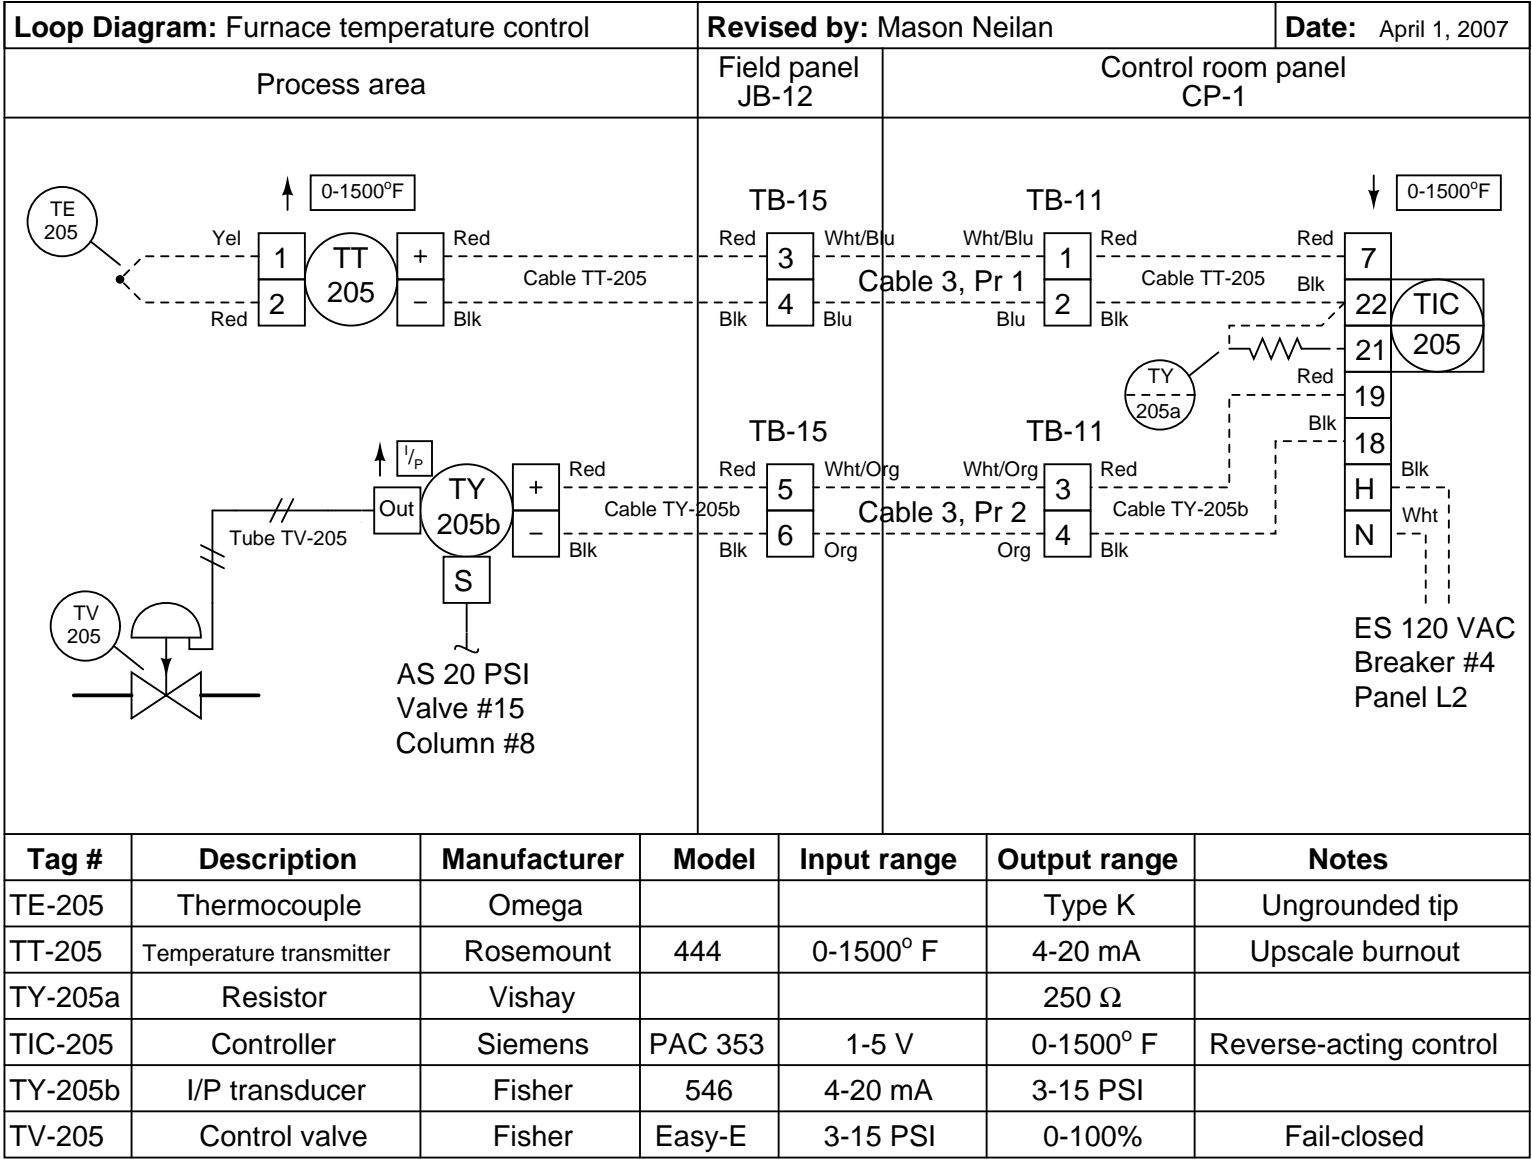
| Loop Diagram: Furnace temperature control | Revised by: Mason Neilan | Date: April 1, 2007 |
|---|---|---|

Process area

Field panel JB-12

Control room panel CP-1

TE 205

Yel
Red

1
2

TT 205

0-1500$^o$F

+
−

Red
Blk

Cable TT-205

TB-15

Red
Blk

3
4

Wht/Blu
Blu

Cable 3, Pr 1

TB-11

Wht/Blu
Blu

1
2

Red
Blk

Cable TT-205

Red
Blk

7
22
21
19
18
H
N

0-1500$^o$F

TIC 205

TY 205a

Red
Blk

Blk
Wht

TB-15

TB-11

I/P

Out

TY 205b

+
−

Red
Blk

Cable TY-205b

Red
Blk

5
6

Wht/Org
Org

Cable 3, Pr 2

Wht/Org
Org

3
4

Red
Blk

Cable TY-205b

Tube TV-205

S

TV 205

AS 20 PSI
Valve #15
Column #8

ES 120 VAC
Breaker #4
Panel L2

| Tag # | Description | Manufacturer | Model | Input range | Output range | Notes |
|---|---|---|---|---|---|---|
| TE-205 | Thermocouple | Omega | | | Type K | Ungrounded tip |
| TT-205 | Temperature transmitter | Rosemount | 444 | 0-1500$^o$ F | 4-20 mA | Upscale burnout |
| TY-205a | Resistor | Vishay | | | 250 $\Omega$ | |
| TIC-205 | Controller | Siemens | PAC 353 | 1-5 V | 0-1500$^o$ F | Reverse-acting control |
| TY-205b | I/P transducer | Fisher | 546 | 4-20 mA | 3-15 PSI | |
| TV-205 | Control valve | Fisher | Easy-E | 3-15 PSI | 0-100% | Fail-closed |